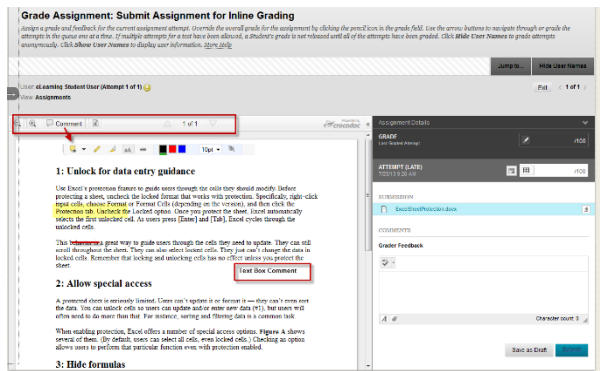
Grade Assignment: Submit Assignment for Inline Grading

Assign a grade and feedback for the current assignment attempt. Override the overall grade for the assignment by clicking the pencil icon in the grade field. Use the arrow buttons to navigate through or grade the attempts in the queue one at a time. If multiple attempts for a test have been allowed, a Student's grade is not released until all of the attempts have been graded. Click Hide User Names to grade attempts anonymously. Click Show User Names to display user information. More Help

Jump to... Hide User Names

User eLearning Student User (Attempt 1 of 1)

View Assignments

Exit 1 of 1

Comment 1 of 1

crocodoc

Assignment Details

GRADE
Last Graded Attempt
/100

ATTEMPT (LATE)
7/23/13 9:26 AM
/100

SUBMISSION
ExcelSheetProtection.docx

COMMENTS

Grader Feedback

Character count: 0

Save as Draft Submit

10pt

1: Unlock for data entry guidance

Use Excel's protection feature to guide users through the cells they should modify. Before protecting a sheet, uncheck the locked format that works with protection. Specifically, right-click input cells, choose Format or Format Cells (depending on the version), and then click the Protection tab. Uncheck the Locked option. Once you protect the sheet, Excel automatically selects the first unlocked cell. As users press [Enter] and [Tab], Excel cycles through the unlocked cells.

This technique is a great way to guide users through the cells they need to update. They can still scroll throughout the sheet. They can also select locked cells. They just can't change the data in locked cells. Remember that locking and unlocking cells has no effect unless you protect the sheet.

Text Box Comment

2: Allow special access

A protected sheet is seriously limited. Users can't update it or format it — they can't even sort the data. You can unlock cells so users can update and/or enter new data (#1), but users will often need to do more than that. For instance, sorting and filtering data is a common task.

When enabling protection, Excel offers a number of special access options. Figure A shows several of them. (By default, users can select all cells, even locked cells.) Checking an option allows users to perform that particular function even with protection enabled.

3: Hide formulas